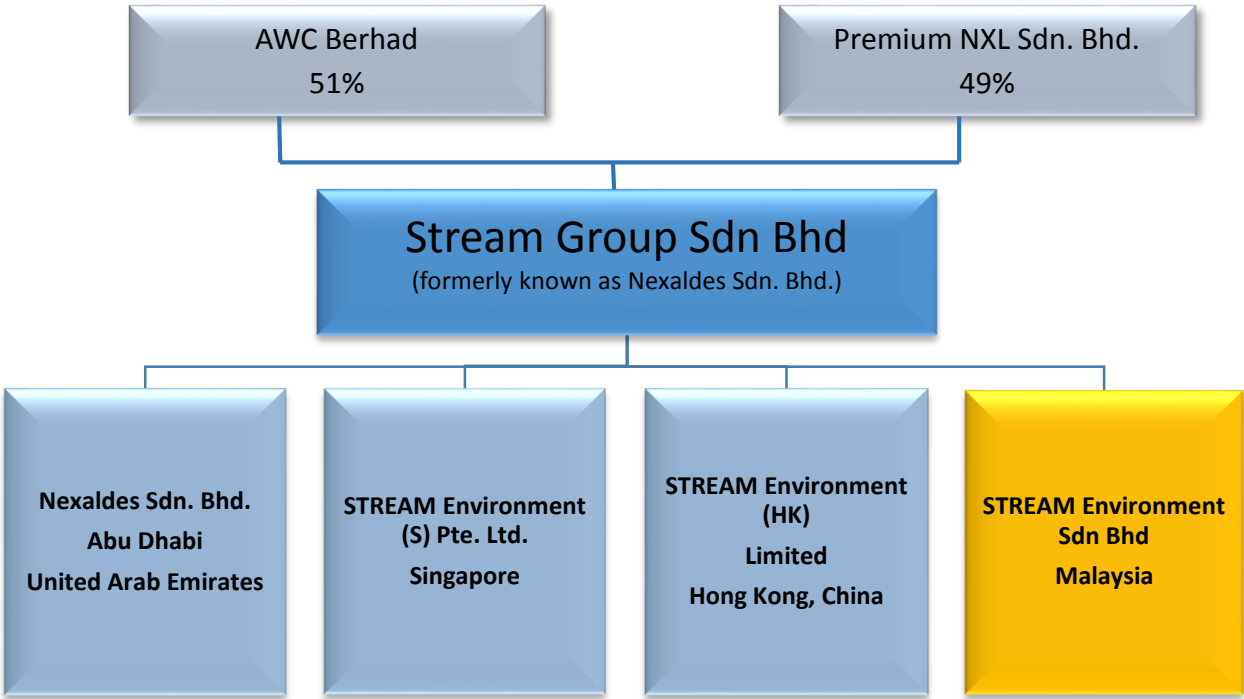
AWC Berhad
51%

Premium NXL Sdn. Bhd.
49%

Stream Group Sdn Bhd
(formerly known as Nexaldes Sdn. Bhd.)

Nexaldes Sdn. Bhd.
Abu Dhabi
United Arab Emirates

STREAM Environment
(S) Pte. Ltd.
Singapore

STREAM Environment
(HK)
Limited
Hong Kong, China

STREAM Environment
Sdn Bhd
Malaysia